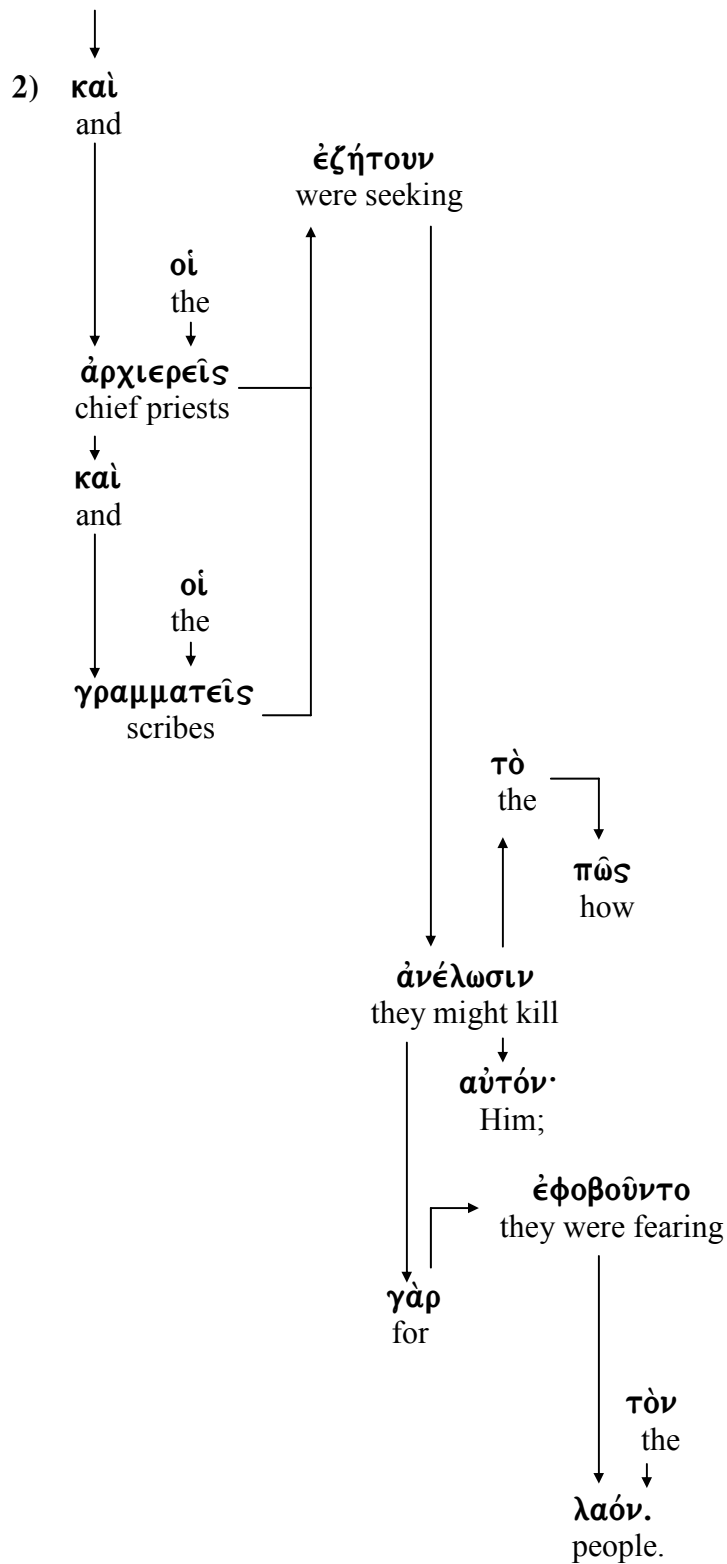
2) καὶ
and

ἐζήτουν
were seeking

οἱ
the

ἀρχιερεῖς
chief priests

καὶ
and

οἱ
the

γραμματεῖς
scribes

τὸ
the

πῶς
how

ἀνέλωσιν
they might kill

αὐτόν·
Him;

ἐφοβοῦντο
they were fearing

γὰρ
for

τὸν
the

λαόν.
people.